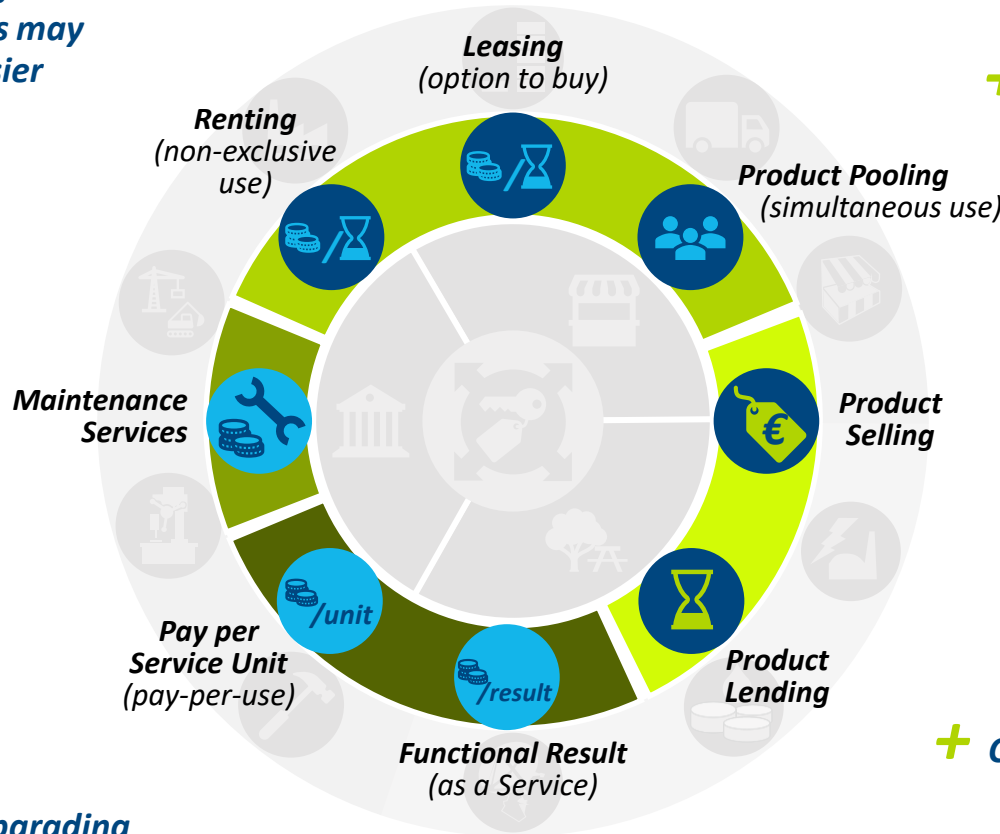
s may
ier

Leasing
(option to buy)

Renting
(non-exclusive use)

Product Pooling
(simultaneous use)

Maintenance Services

Product Selling

€

Pay per Service Unit
(pay-per-use)

/unit

/result

Product Lending

Functional Result
(as a Service)

+ C

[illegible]grading